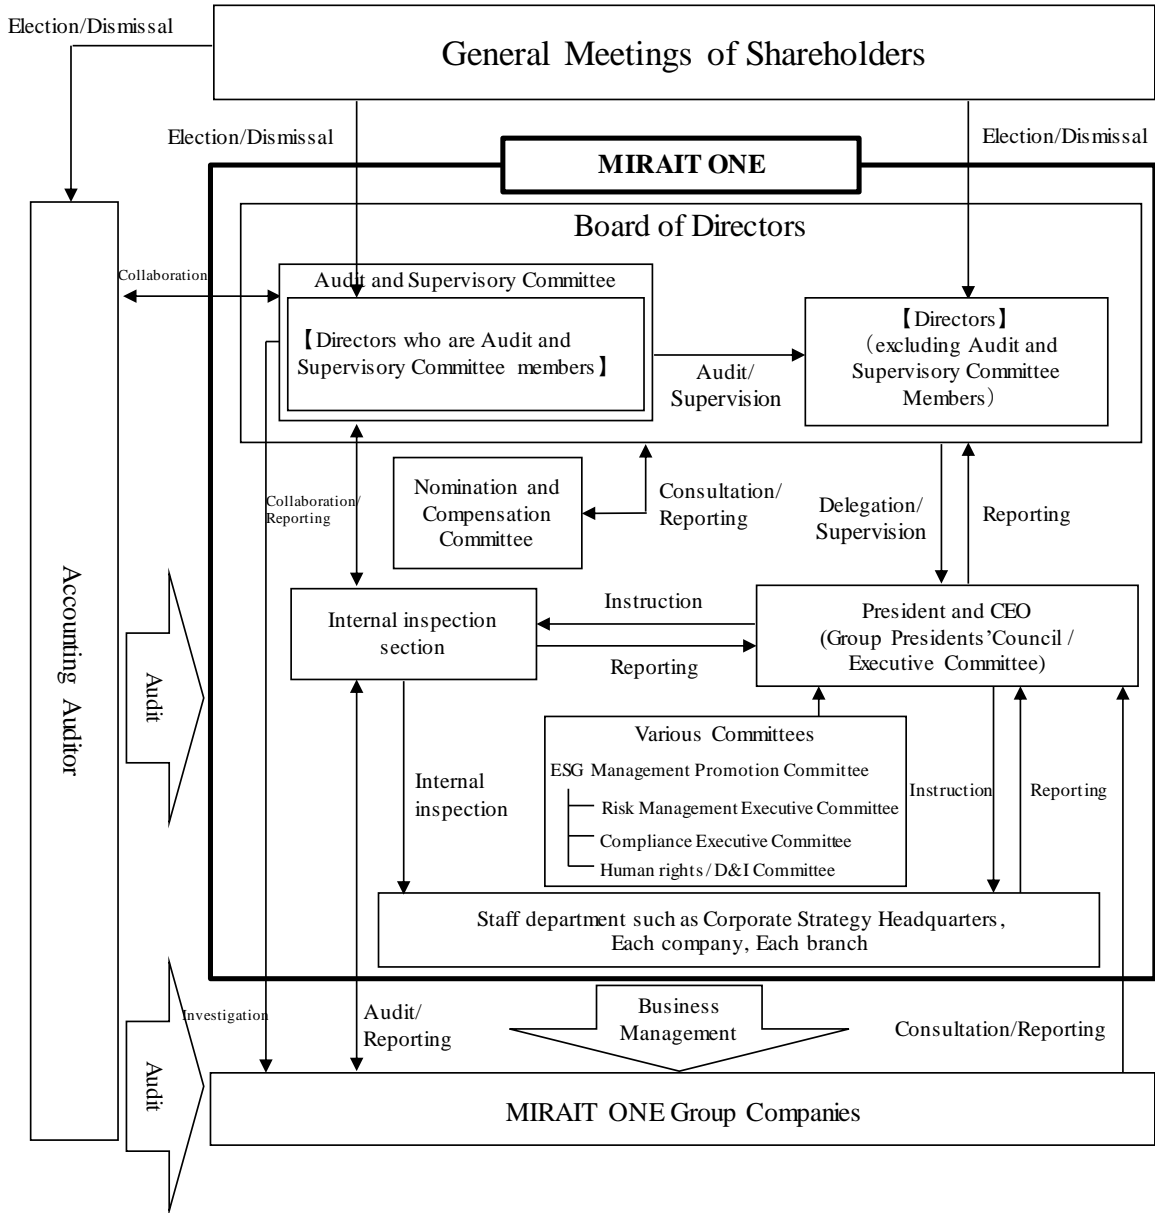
Election/Dismissal

General Meetings of Shareholders

Election/Dismissal

Election/Dismissal

MIRAIT ONE

Board of Directors

Collaboration

Audit and Supervisory Committee

【Directors who are Audit and Supervisory Committee members】

Audit/ Supervision

【Directors】 (excluding Audit and Supervisory Committee Members)

Collaboration/ Reporting

Nomination and Compensation Committee

Consultation/ Reporting

Delegation/ Supervision

Reporting

Accounting Auditor

Audit

Internal inspection section

Instruction

Reporting

President and CEO (Group Presidents'Council / Executive Committee)

Various Committees

ESG Management Promotion Committee

Risk Management Executive Committee

Compliance Executive Committee

Human rights / D&I Committee

Internal inspection

Instruction

Reporting

Staff department such as Corporate Strategy Headquarters, Each company, Each branch

Investigation

Audit/ Reporting

Business Management

Consultation/Reporting

Audit

MIRAIT ONE Group Companies